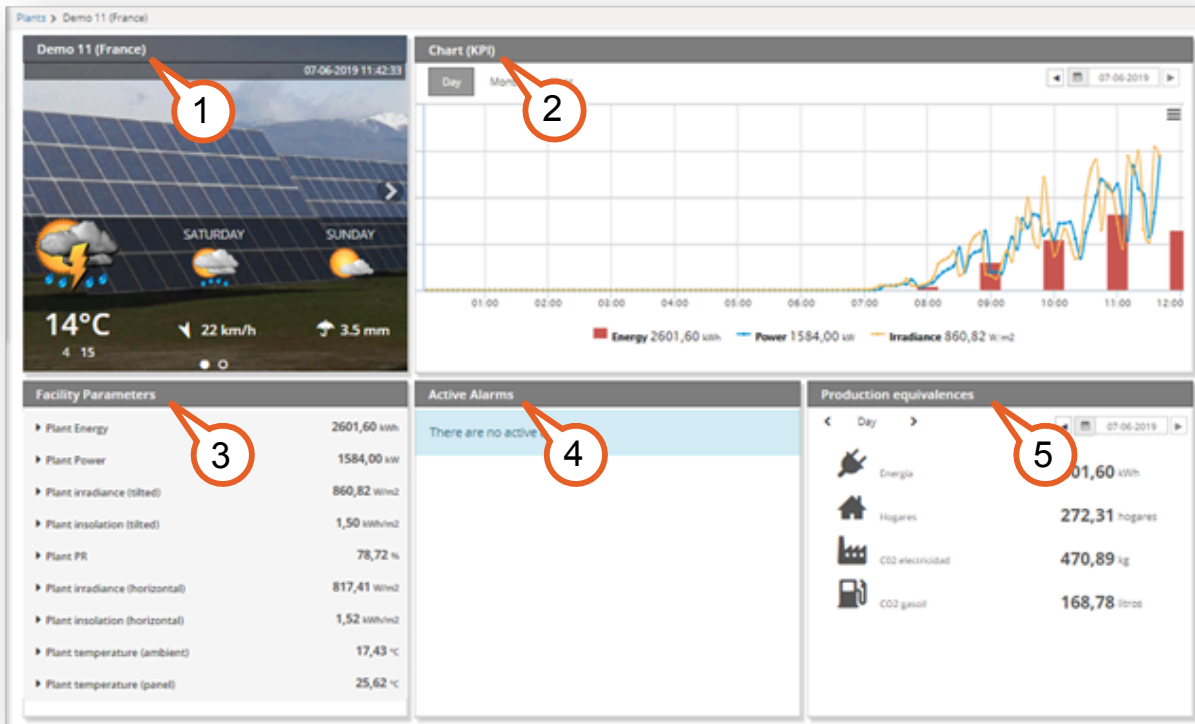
Plants > Demo 11 (France)

Demo 11 (France)
07-06-2019 11:42:33

1

SATURDAY SUNDAY

14°C
4 15
22 km/h
3.5 mm

Chart (KPI)

Day Mon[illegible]

2

07-06-2019

01:00 02:00 03:00 04:00 05:00 06:00 07:00 08:00 09:00 10:00 11:00 12:00

Energy 2601,60 kWh Power 1584,00 kW Irradiance 860,82 W/m2

Facility Parameters

3

| | |
|---|---|
| Plant Energy | 2601,60 kWh |
| Plant Power | 1584,00 kW |
| Plant irradiance (tilted) | 860,82 W/m2 |
| Plant insolation (tilted) | 1,50 kWh/m2 |
| Plant PR | 78,72 % |
| Plant irradiance (horizontal) | 817,41 W/m2 |
| Plant insolation (horizontal) | 1,52 kWh/m2 |
| Plant temperature (ambient) | 17,43 °C |
| Plant temperature (panel) | 25,62 °C |

Active Alarms

There are no active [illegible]

4

Production equivalences

Day

07-06-2019

5

| | |
|---|---|
| Energia | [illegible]01,60 kWh |
| Hogares | 272,31 hogares |
| C02 electricidad | 470,89 kg |
| C02 gasoil | 168,78 litros |